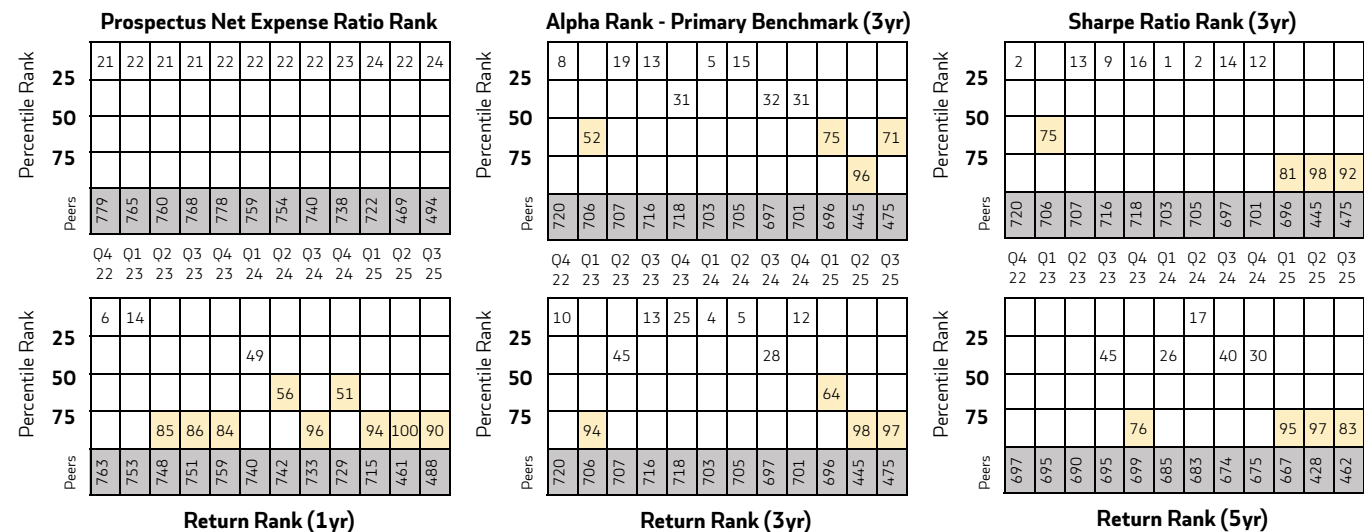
**Prospectus Net Expense Ratio Rank**

Percentile Rank
25
50
75

| 21 | 22 | 21 | 21 | 22 | 22 | 22 | 22 | 23 | 24 | 22 | 24 |
|---|---|---|---|---|---|---|---|---|---|---|---|

Peers
| 779 | 765 | 760 | 768 | 778 | 759 | 754 | 740 | 738 | 722 | 469 | 494 |
|---|---|---|---|---|---|---|---|---|---|---|---|

Q4 22 Q1 23 Q2 23 Q3 23 Q4 23 Q1 24 Q2 24 Q3 24 Q4 24 Q1 25 Q2 25 Q3 25

**Alpha Rank - Primary Benchmark (3yr)**

Percentile Rank
25
50
75

8, 19, 13, 5, 15
31, 32, 31
52, 75, 71
96

Peers
| 720 | 706 | 707 | 716 | 718 | 703 | 705 | 697 | 701 | 696 | 445 | 475 |
|---|---|---|---|---|---|---|---|---|---|---|---|

Q4 22 Q1 23 Q2 23 Q3 23 Q4 23 Q1 24 Q2 24 Q3 24 Q4 24 Q1 25 Q2 25 Q3 25

**Sharpe Ratio Rank (3yr)**

Percentile Rank
25
50
75

2, 13, 9, 16, 1, 2, 14, 12
75
81, 98, 92

Peers
| 720 | 706 | 707 | 716 | 718 | 703 | 705 | 697 | 701 | 696 | 445 | 475 |
|---|---|---|---|---|---|---|---|---|---|---|---|

Q4 22 Q1 23 Q2 23 Q3 23 Q4 23 Q1 24 Q2 24 Q3 24 Q4 24 Q1 25 Q2 25 Q3 25

Percentile Rank
25
50
75

6, 14
49
56, 51
85, 86, 84, 96, 94, 100, 90

Peers
| 763 | 753 | 748 | 751 | 759 | 740 | 742 | 733 | 729 | 715 | 461 | 488 |
|---|---|---|---|---|---|---|---|---|---|---|---|

**Return Rank (1yr)**

Percentile Rank
25
50
75

10, 13, 25, 4, 5, 12
45, 28
64
94, 98, 97

Peers
| 720 | 706 | 707 | 716 | 718 | 703 | 705 | 697 | 701 | 696 | 445 | 475 |
|---|---|---|---|---|---|---|---|---|---|---|---|

**Return Rank (3yr)**

Percentile Rank
25
50
75

17
45, 26, 40, 30
76, 95, 97, 83

Peers
| 697 | 695 | 690 | 695 | 699 | 685 | 683 | 674 | 675 | 667 | 428 | 462 |
|---|---|---|---|---|---|---|---|---|---|---|---|

**Return Rank (5yr)**